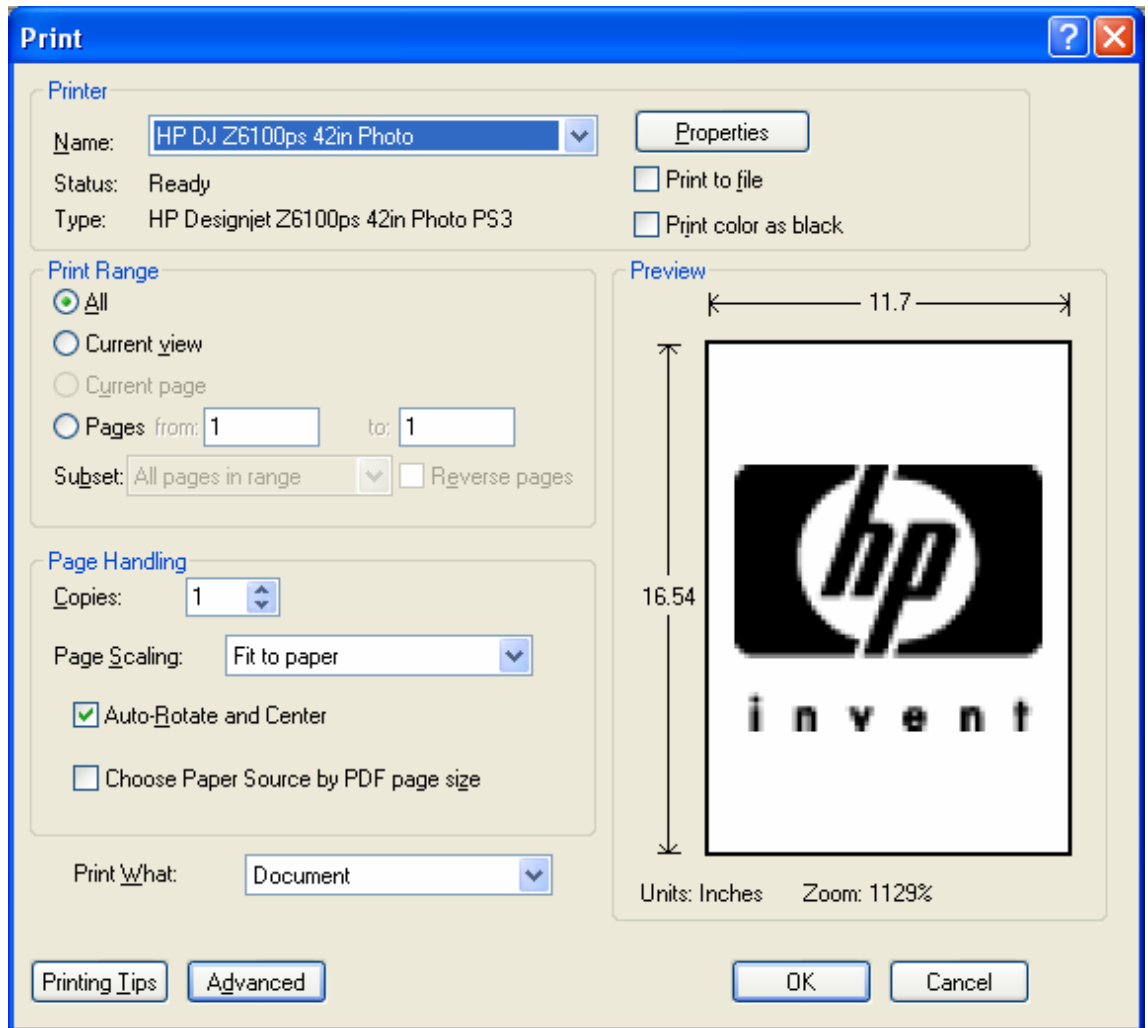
Print

Printer

Name: HP DJ Z6100ps 42in Photo

Properties

Status: Ready

Print to file

Type: HP Designjet Z6100ps 42in Photo PS3

Print color as black

Print Range

All

Current view

Current page

Pages from: 1 to: 1

Subset: All pages in range

Reverse pages

Preview

11.7

16.54

hp

invent

Page Handling

Copies: 1

Page Scaling: Fit to paper

Auto-Rotate and Center

Choose Paper Source by PDF page size

Print What: Document

Units: Inches Zoom: 1129%

Printing Tips Advanced OK Cancel